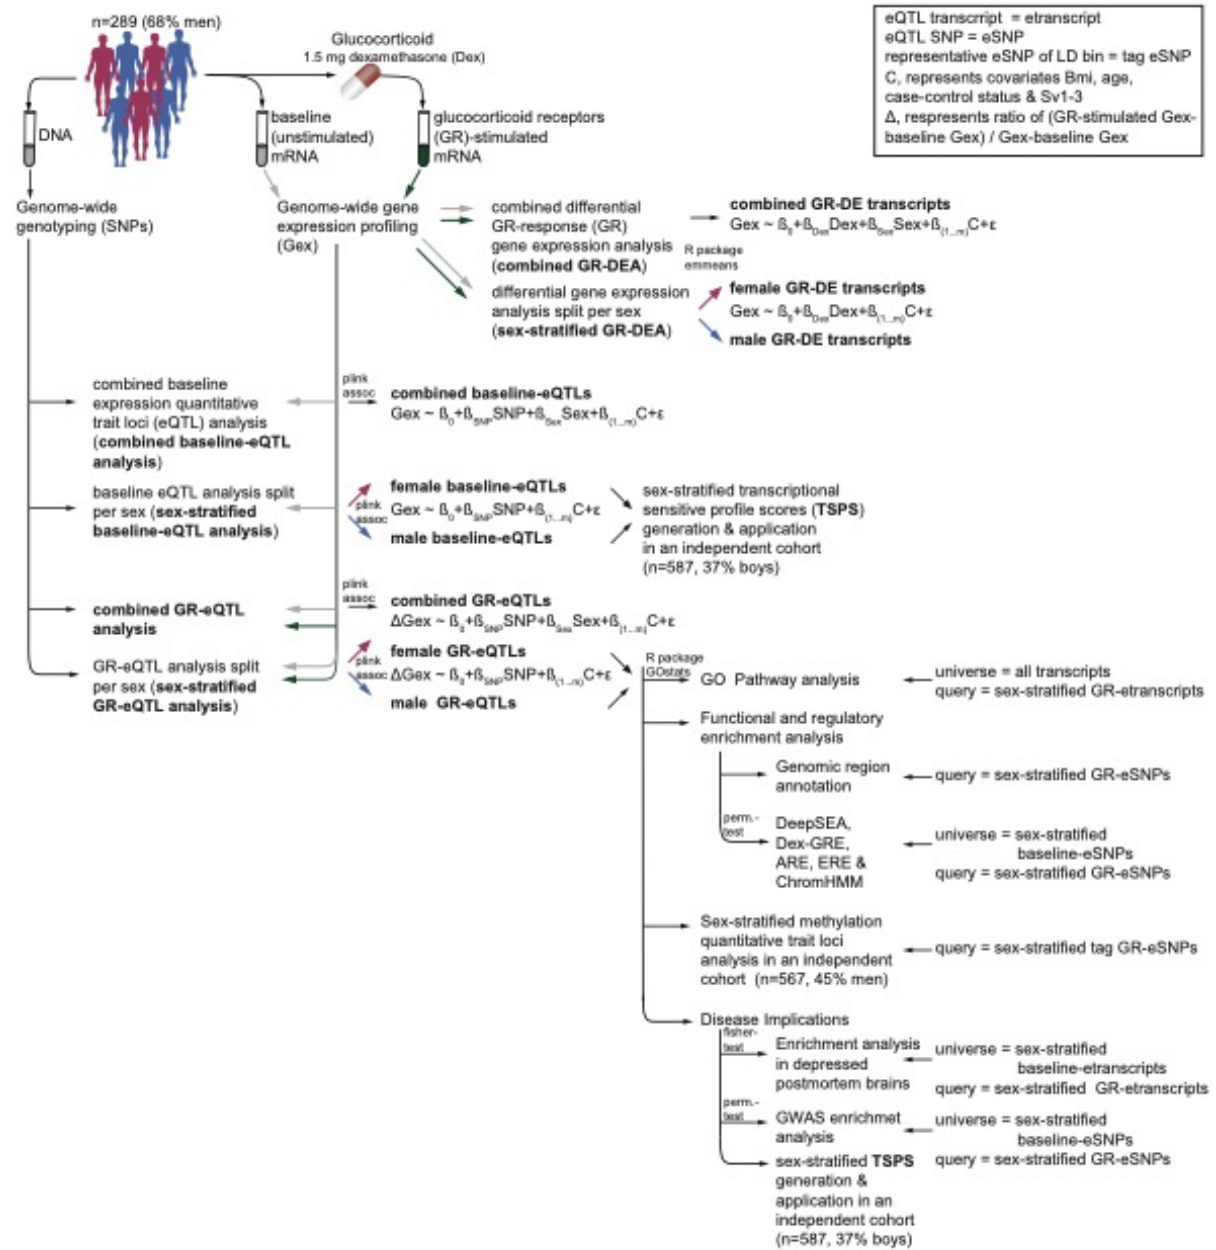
n=289 (68% men)

Glucocorticoid
1.5 mg dexamethasone (Dex)

eQTL transcript = etranscript
eQTL SNP = eSNP
representative eSNP of LD bin = tag eSNP
C, represents covariates Bmi, age, case-control status & Sv1-3
Δ, respresents ratio of (GR-stimulated Gex-baseline Gex) / Gex-baseline Gex

DNA

baseline (unstimulated) mRNA

glucocorticoid receptors (GR)-stimulated mRNA

Genome-wide genotyping (SNPs)

Genome-wide gene expression profiling (Gex)

combined differential GR-response (GR) gene expression analysis (**combined GR-DEA**)

R package emmeans

**combined GR-DE transcripts**
Gex ~ $ß_0+ß_{Dex}Dex+ß_{Sex}Sex+ß_{(1...m)}C+ε$

differential gene expression analysis split per sex (**sex-stratified GR-DEA**)

**female GR-DE transcripts**
Gex ~ $ß_0+ß_{Dex}Dex+ß_{(1...m)}C+ε$
**male GR-DE transcripts**

combined baseline expression quantitative trait loci (eQTL) analysis (**combined baseline-eQTL analysis**)

plink assoc

**combined baseline-eQTLs**
Gex ~ $ß_0+ß_{SNP}SNP+ß_{Sex}Sex+ß_{(1...m)}C+ε$

baseline eQTL analysis split per sex (**sex-stratified baseline-eQTL analysis**)

plink assoc

**female baseline-eQTLs**
Gex ~ $ß_0+ß_{SNP}SNP+ß_{(1...m)}C+ε$
**male baseline-eQTLs**

sex-stratified transcriptional sensitive profile scores (**TSPS**) generation & application in an independent cohort (n=587, 37% boys)

**combined GR-eQTL analysis**

plink assoc

**combined GR-eQTLs**
ΔGex ~ $ß_0+ß_{SNP}SNP+ß_{Sex}Sex+ß_{(1...m)}C+ε$

GR-eQTL analysis split per sex (**sex-stratified GR-eQTL analysis**)

plink assoc

**female GR-eQTLs**
ΔGex ~ $ß_0+ß_{SNP}SNP+ß_{(1...m)}C+ε$
**male GR-eQTLs**

R package GOstats

GO Pathway analysis

universe = all transcripts
query = sex-stratified GR-etranscripts

Functional and regulatory enrichment analysis

Genomic region annotation

query = sex-stratified GR-eSNPs

perm.-test

DeepSEA, Dex-GRE, ARE, ERE & ChromHMM

universe = sex-stratified baseline-eSNPs
query = sex-stratified GR-eSNPs

Sex-stratified methylation quantitative trait loci analysis in an independent cohort (n=567, 45% men)

query = sex-stratified tag GR-eSNPs

Disease Implications

fisher-test

Enrichment analysis in depressed postmortem brains

universe = sex-stratified baseline-etranscripts
query = sex-stratified GR-etranscripts

perm.-test

GWAS enrichmet analysis

universe = sex-stratified baseline-eSNPs
query = sex-stratified GR-eSNPs

sex-stratified **TSPS** generation & application in an independent cohort (n=587, 37% boys)